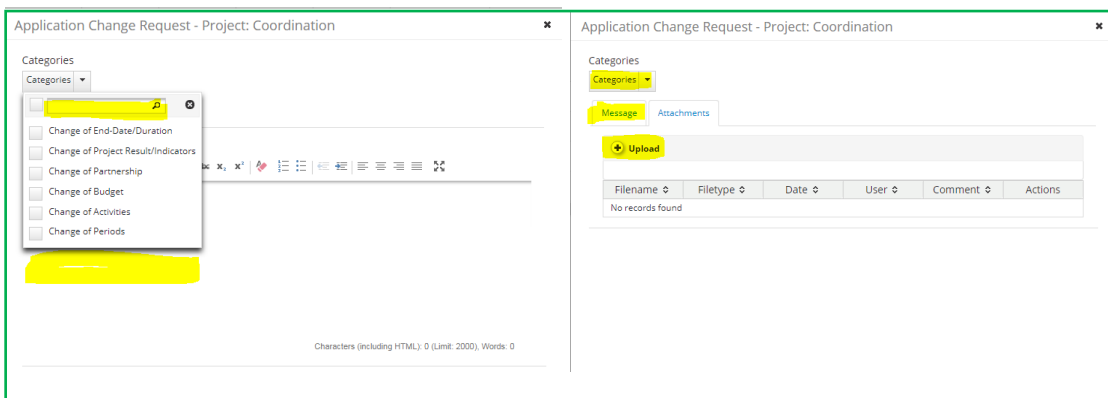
Application Change Request - Project: Coordination

Categories

Categories

Change of End-Date/Duration
Change of Project Result/Indicators
Change of Partnership
Change of Budget
Change of Activities
Change of Periods

Characters (including HTML): 0 (Limit: 2000), Words: 0

Application Change Request - Project: Coordination

Categories

Categories

Message | Attachments

Upload

| Filename | Filetype | Date | User | Comment | Actions |
|---|---|---|---|---|---|
| No records found | | | | | |